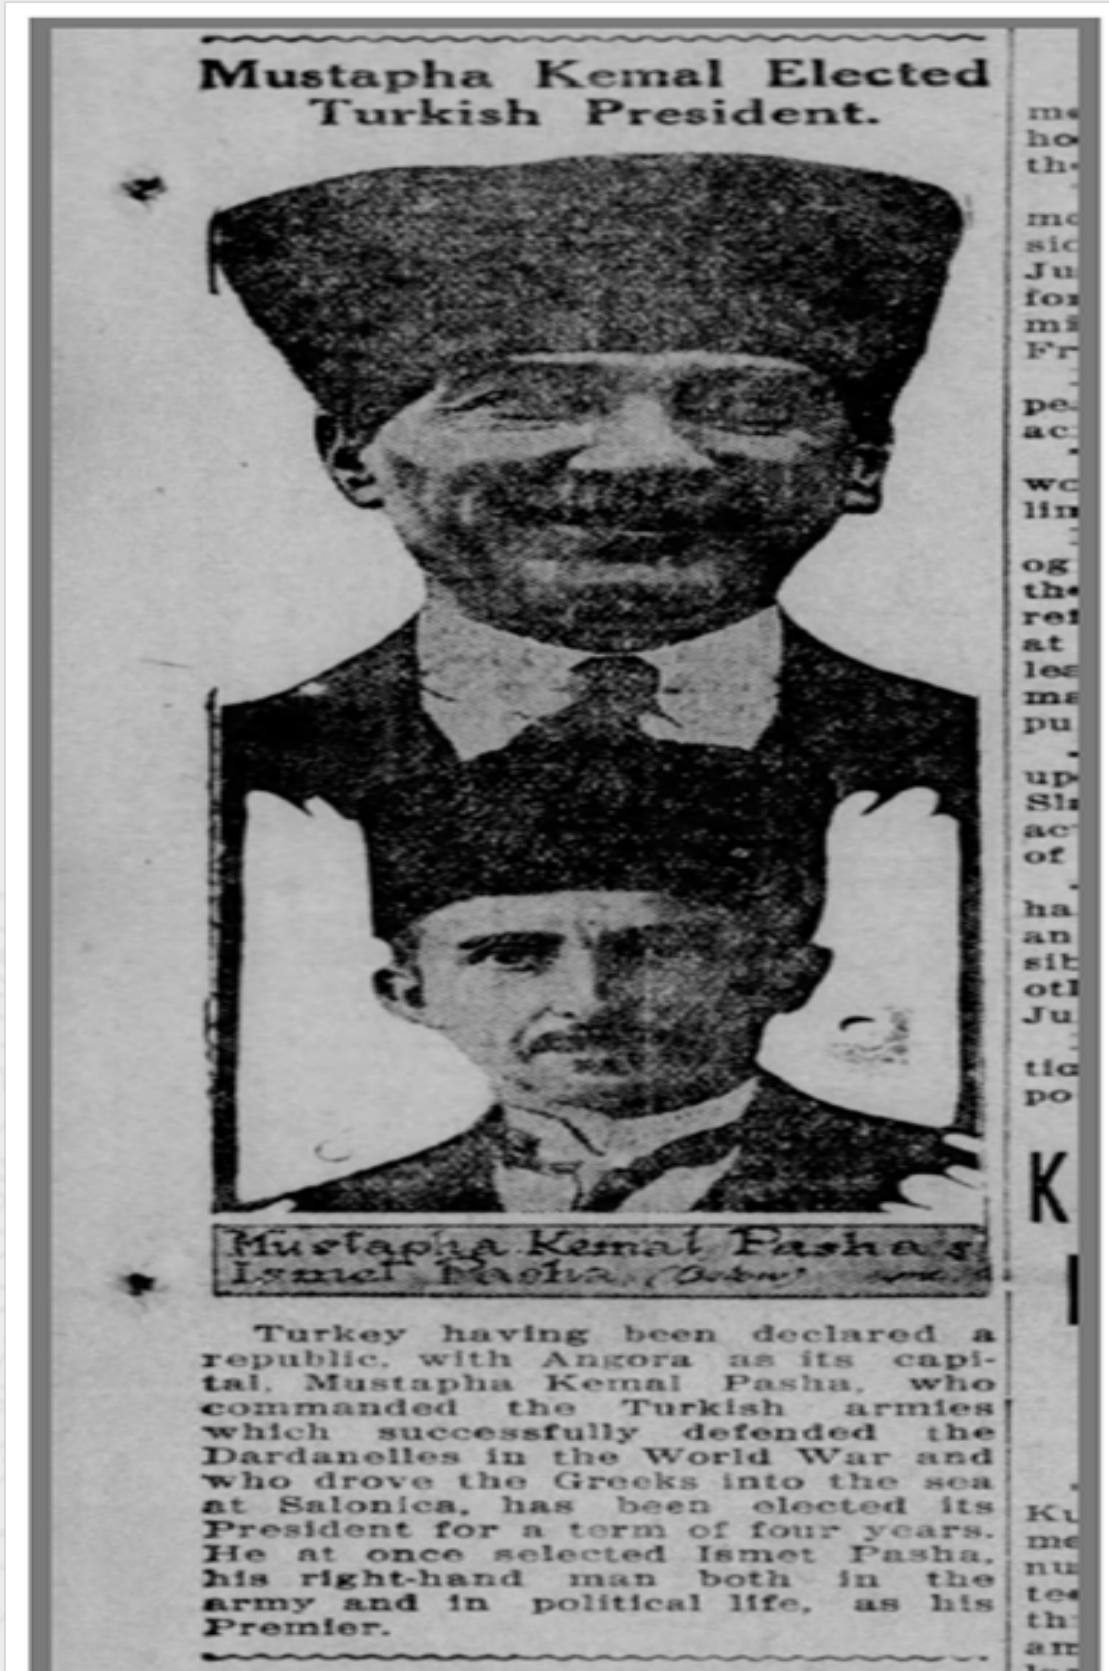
Mustapha Kemal Elected Turkish President.

Mustapha Kemal Pasha's Ismet Pasha (Below) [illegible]

Turkey having been declared a republic, with Angora as its capital, Mustapha Kemal Pasha, who commanded the Turkish armies which successfully defended the Dardanelles in the World War and who drove the Greeks into the sea at Salonica, has been elected its President for a term of four years. He at once selected Ismet Pasha, his right-hand man both in the army and in political life, as his Premier.

me
ho
th

mo
sic
Ju
fo
mi
Fr

pe
ac

wo
lin

og
th
ref
at
les
ma
pu

up
Sh
act
of

ha
an
sib
otl
Ju

tio
po

K
I

Ku
me
nu
te
th
am